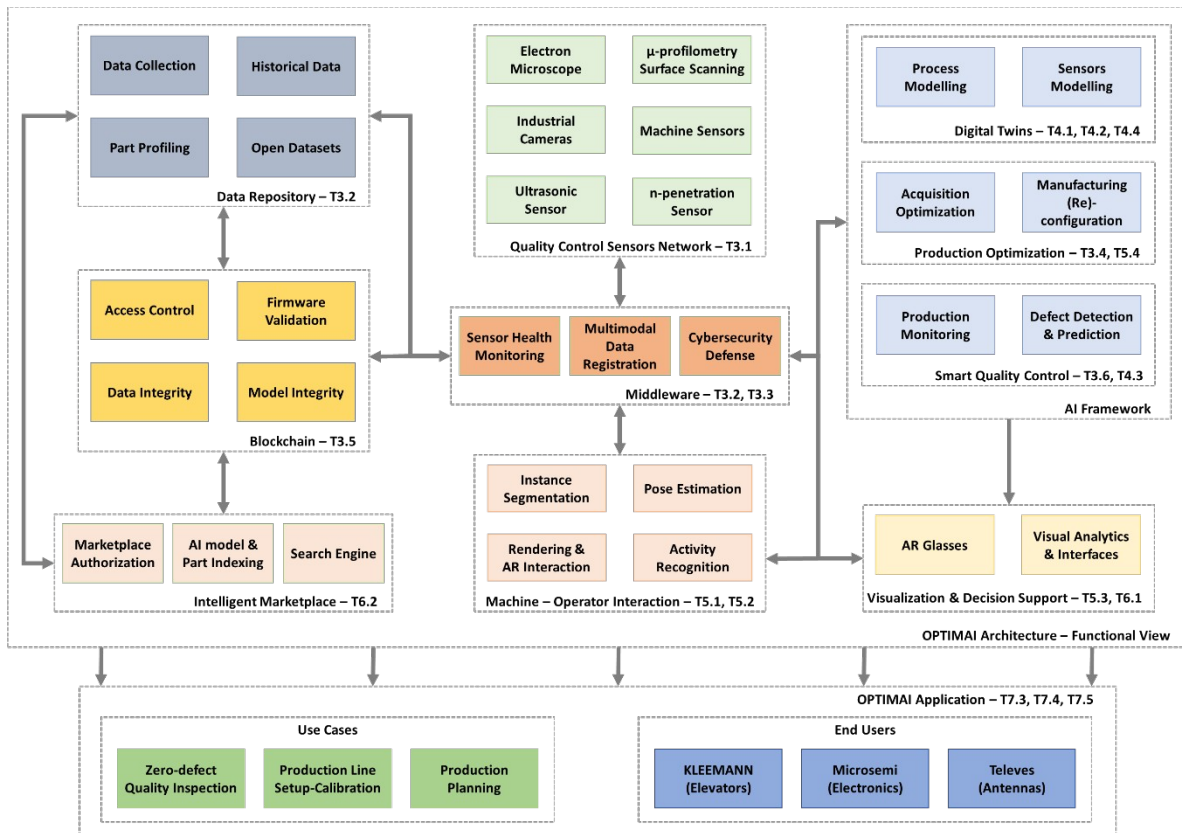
Data Collection
Historical Data
Part Profiling
Open Datasets
Data Repository – T3.2

Electron Microscope
μ-profilometry Surface Scanning
Industrial Cameras
Machine Sensors
Ultrasonic Sensor
n-penetration Sensor
Quality Control Sensors Network – T3.1

Process Modelling
Sensors Modelling
Digital Twins – T4.1, T4.2, T4.4

Acquisition Optimization
Manufacturing (Re)-configuration
Production Optimization – T3.4, T5.4

Production Monitoring
Defect Detection & Prediction
Smart Quality Control – T3.6, T4.3

AI Framework

Access Control
Firmware Validation
Data Integrity
Model Integrity
Blockchain – T3.5

Sensor Health Monitoring
Multimodal Data Registration
Cybersecurity Defense
Middleware – T3.2, T3.3

Instance Segmentation
Pose Estimation
Rendering & AR Interaction
Activity Recognition
Machine – Operator Interaction – T5.1, T5.2

Marketplace Authorization
AI model & Part Indexing
Search Engine
Intelligent Marketplace – T6.2

AR Glasses
Visual Analytics & Interfaces
Visualization & Decision Support – T5.3, T6.1

OPTIMAI Architecture – Functional View

OPTIMAI Application – T7.3, T7.4, T7.5

Use Cases
Zero-defect Quality Inspection
Production Line Setup-Calibration
Production Planning

End Users
KLEEMANN (Elevators)
Microsemi (Electronics)
Televes (Antennas)